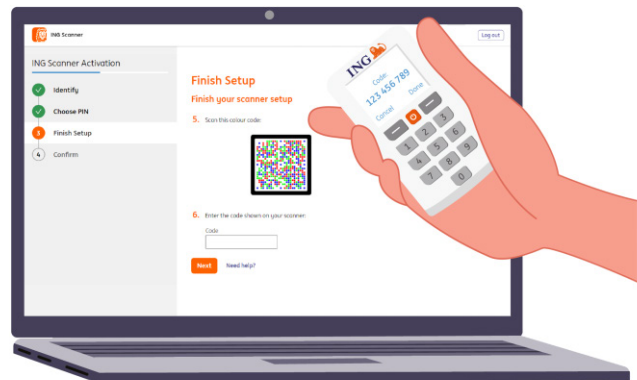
ING Scanner

Log out

ING Scanner Activation

Identify

Choose PIN

3 Finish Setup

4 Confirm

Finish Setup

Finish your scanner setup

5. Scan this colour code:

6. Enter the code shown on your scanner:

Code

Next

Need help?

ING

Code:

123 456 789

Cancel

Done